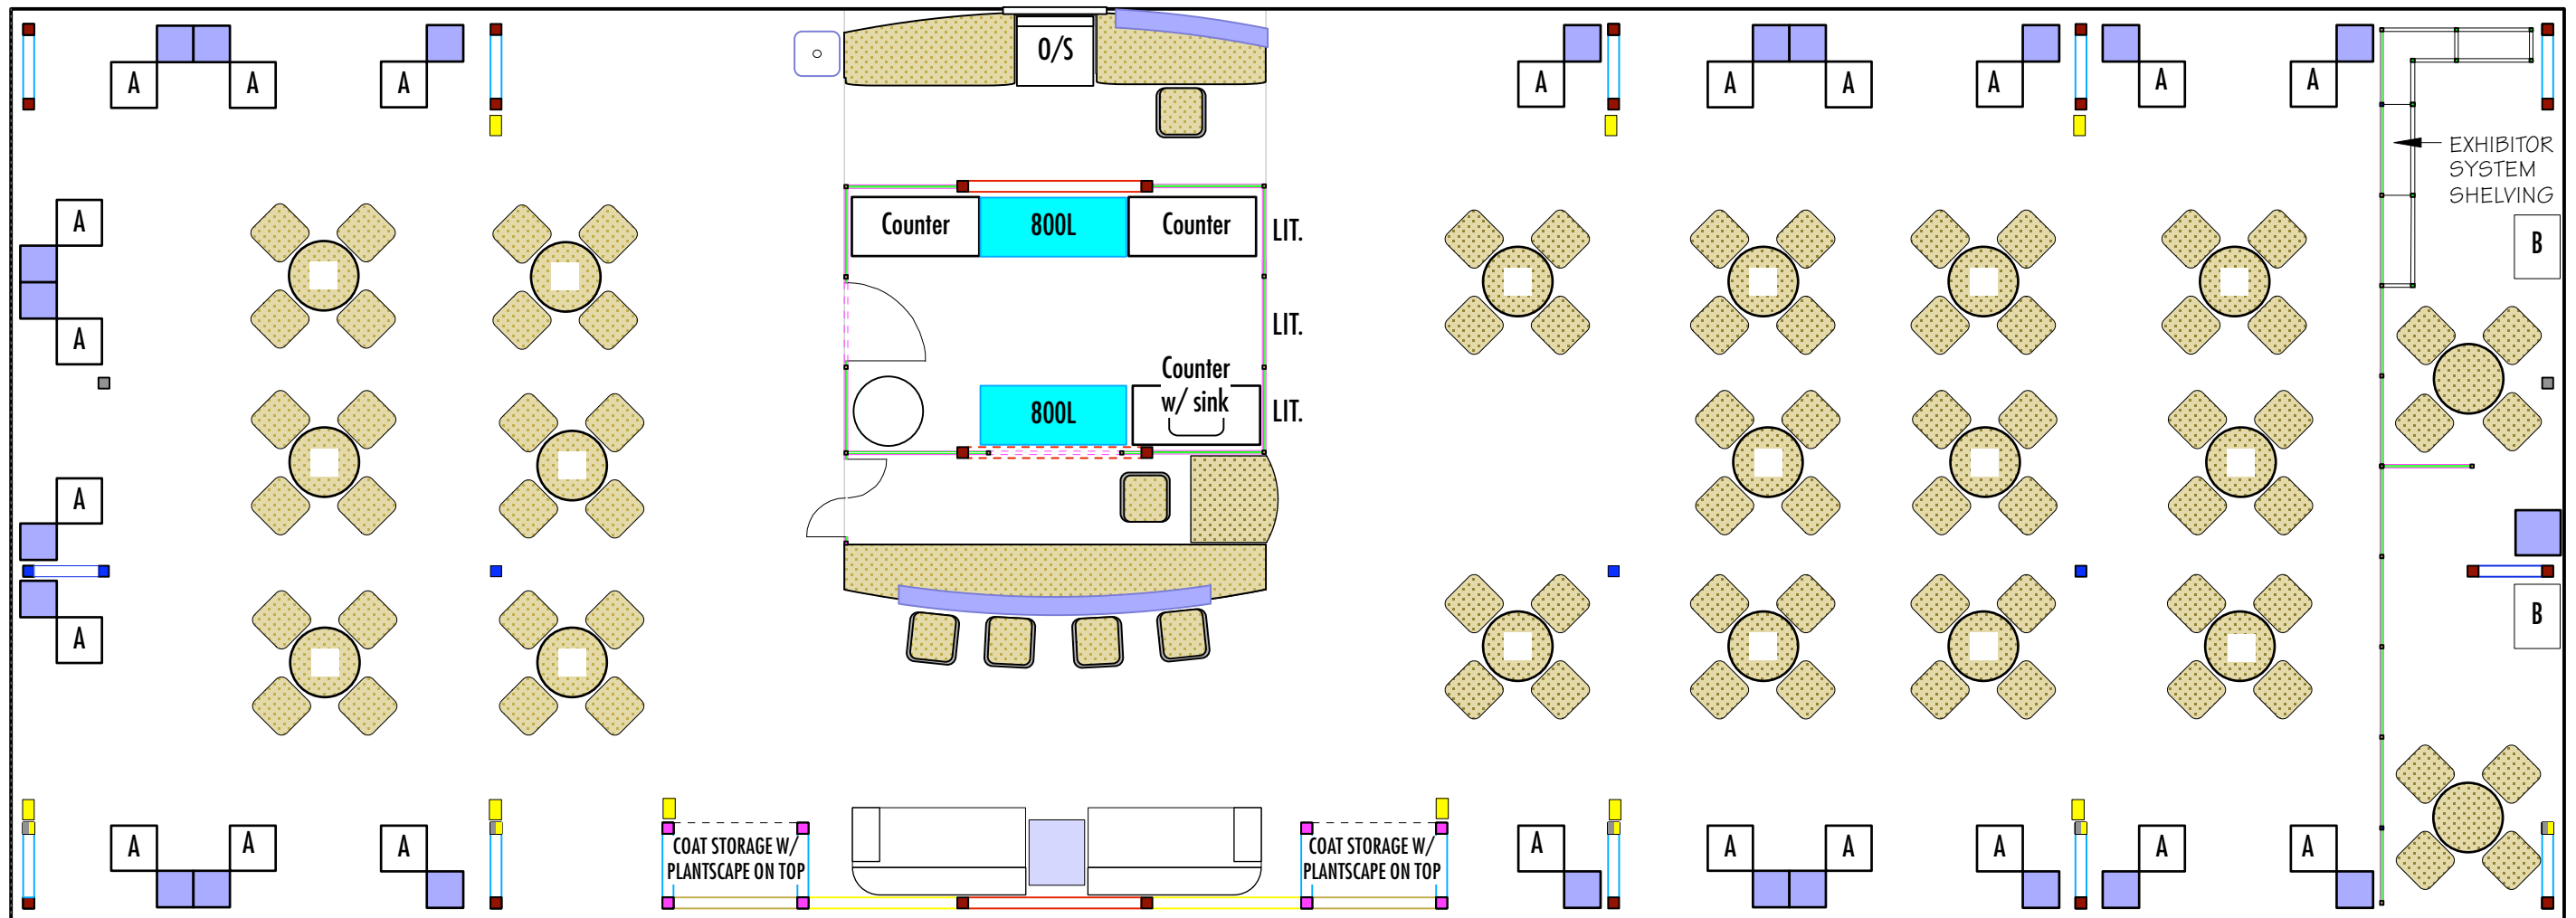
A A A O/S A A A A A A

EXHIBITOR SYSTEM SHELVING

A

A

Counter 800L Counter LIT.

LIT.

Counter w/ sink

800L LIT.

B

A

A

B

A A A COAT STORAGE W/ PLANTSCAPE ON TOP COAT STORAGE W/ PLANTSCAPE ON TOP A A A A A A